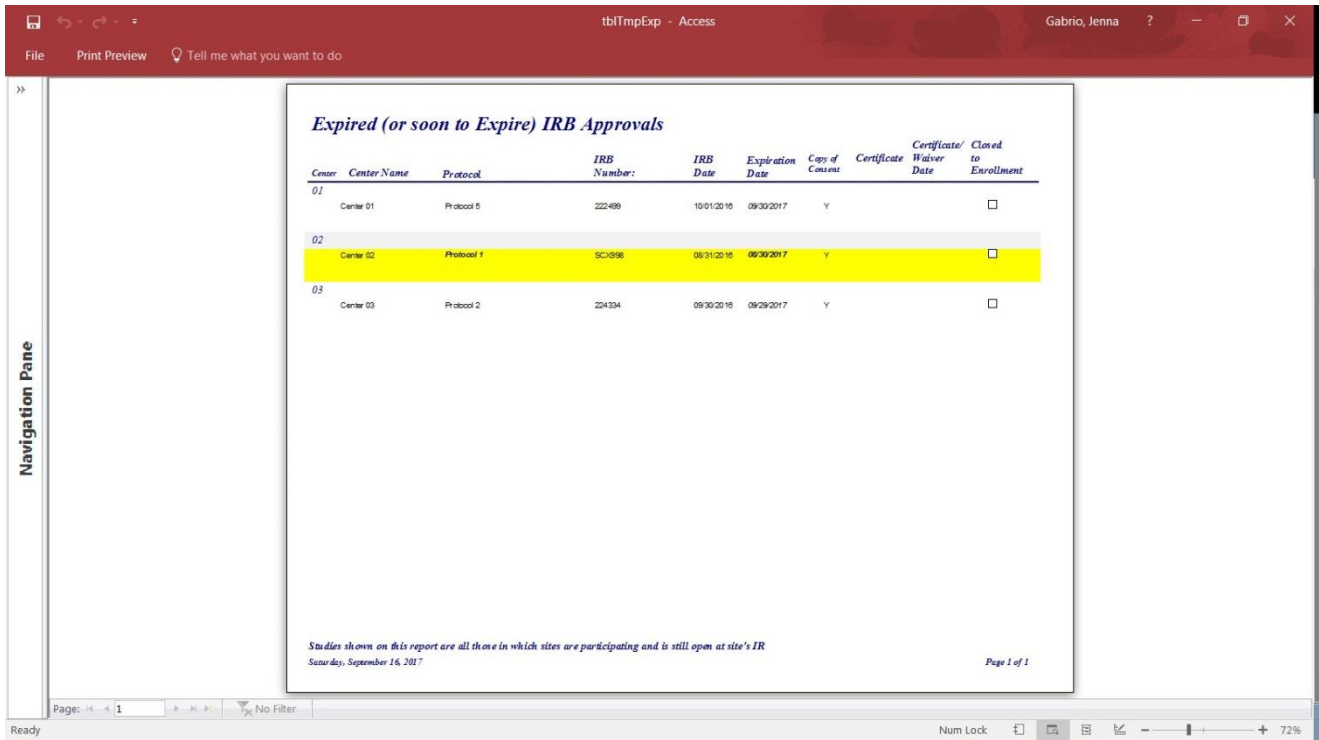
tblTmpExp - Access

Gabrio, Jenna ?

File Print Preview Tell me what you want to do

Navigation Pane

Expired (or soon to Expire) IRB Approvals

| Center | Center Name | Protocol | IRB Number: | IRB Date | Expiration Date | Copy of Consent | Certificate | Certificate/ Waiver Date | Closed to Enrollment |
|---|---|---|---|---|---|---|---|---|---|
| 01 | | | | | | | | | |
| | Center 01 | Protocol 5 | 222499 | 10/01/2016 | 09/30/2017 | Y | | | ☐ |
| 02 | | | | | | | | | |
| | Center 02 | Protocol 1 | SCX998 | 08/31/2016 | 08/30/2017 | Y | | | ☐ |
| 03 | | | | | | | | | |
| | Center 03 | Protocol 2 | 224334 | 09/30/2016 | 09/29/2017 | Y | | | ☐ |

Studies shown on this report are all those in which sites are participating and is still open at site's IR

Saturday, September 16, 2017

Page 1 of 1

Page: 1 No Filter

Ready

Num Lock 72%